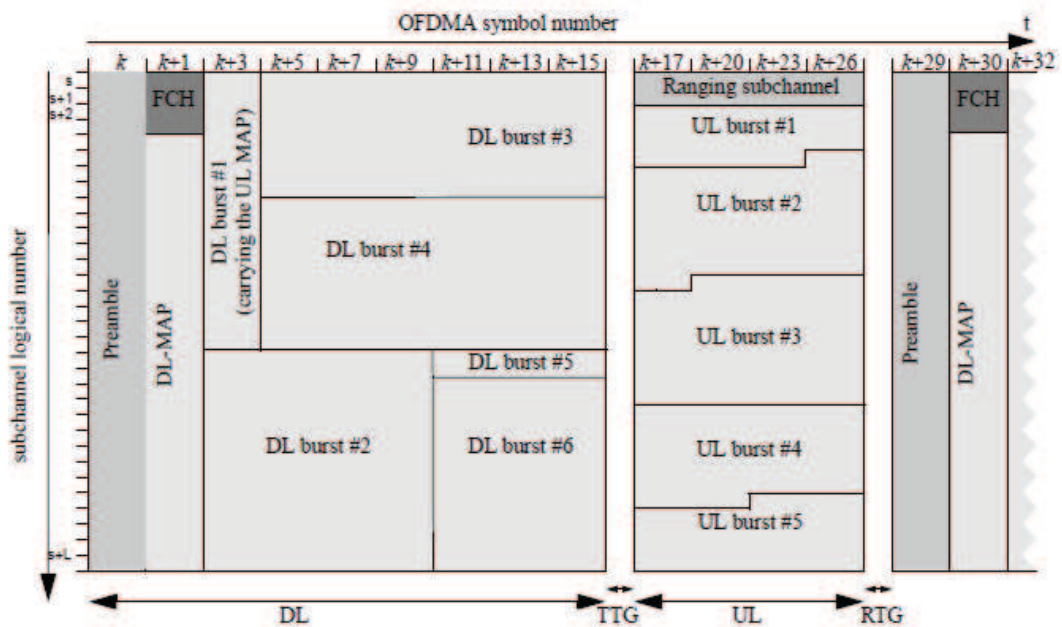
OFDMA symbol number

t

$k$ | $k+1$ | $k+3$ | $k+5$ | $k+7$ | $k+9$ | $k+11$ | $k+13$ | $k+15$ | $k+17$ | $k+20$ | $k+23$ | $k+26$ | $k+29$ | $k+30$ | $k+32$

s
s+1
s+2

subchannel logical number

s+L

Preamble

FCH

DL-MAP

DL burst #1 (carrying the UL MAP)

DL burst #3

DL burst #4

DL burst #5

DL burst #2

DL burst #6

Ranging subchannel

UL burst #1

UL burst #2

UL burst #3

UL burst #4

UL burst #5

Preamble

FCH

DL-MAP

DL

TTG

UL

RTG